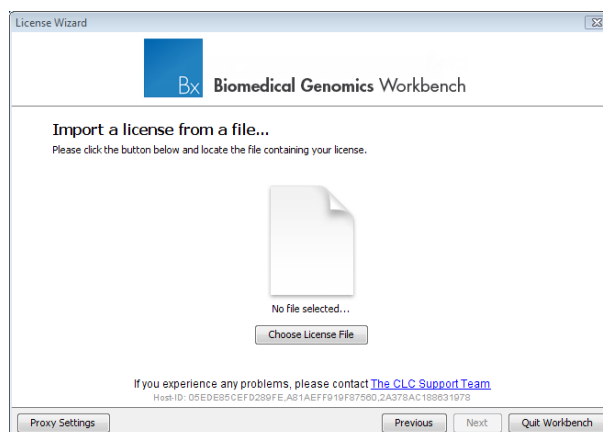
License Wizard

Bx Biomedical Genomics Workbench

Import a license from a file...

Please click the button below and locate the file containing your license.

No file selected...

Choose License File

If you experience any problems, please contact The CLC Support Team

Host-ID: 05EDE85CEFD289FE,A81AEFF919F87560,2A378AC188631978

Proxy Settings

Previous

Next

Quit Workbench